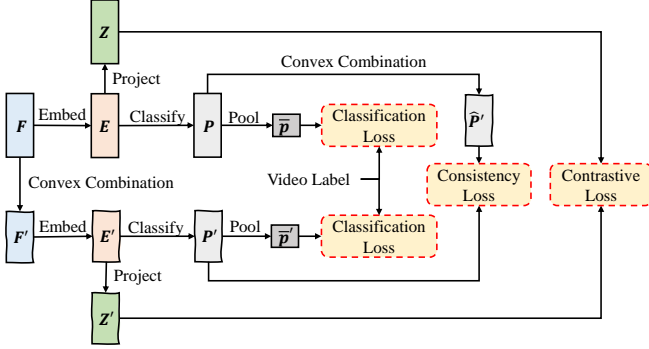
$Z$

Project

Convex Combination

$F$ Embed $E$ Classify $P$ Pool $\bar{p}$ Classification Loss

$\widehat{P}'$

Convex Combination

Video Label

Consistency Loss

Contrastive Loss

$F'$ Embed $E'$ Classify $P'$ Pool $\bar{p}'$ Classification Loss

Project

$Z'$